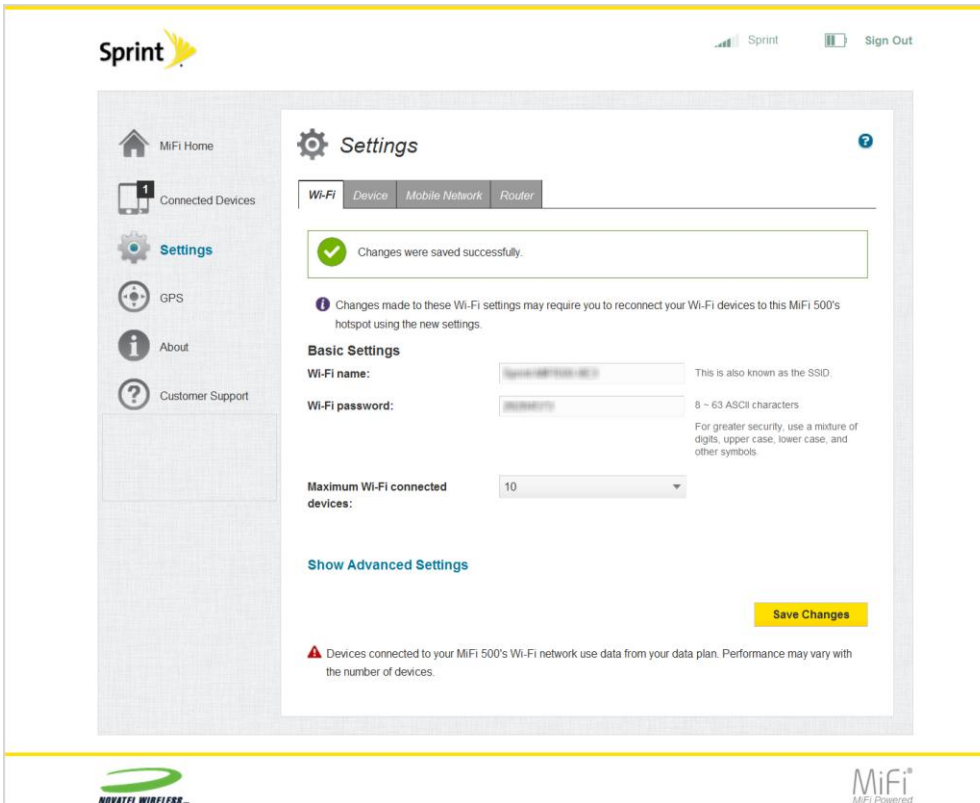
Sprint

Sprint Sign Out

MiFi Home

1

Connected Devices

Settings

GPS

About

Customer Support

Settings

Wi-Fi Device Mobile Network Router

Changes were saved successfully.

Changes made to these Wi-Fi settings may require you to reconnect your Wi-Fi devices to this MiFi 500's hotspot using the new settings.

Basic Settings

Wi-Fi name: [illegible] This is also known as the SSID.

Wi-Fi password: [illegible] 8 ~ 63 ASCII characters

For greater security, use a mixture of digits, upper case, lower case, and other symbols.

Maximum Wi-Fi connected devices: 10

Show Advanced Settings

Save Changes

Devices connected to your MiFi 500's Wi-Fi network use data from your data plan. Performance may vary with the number of devices.

NOVATEL WIRELESS

MiFi®
MiFi Powered